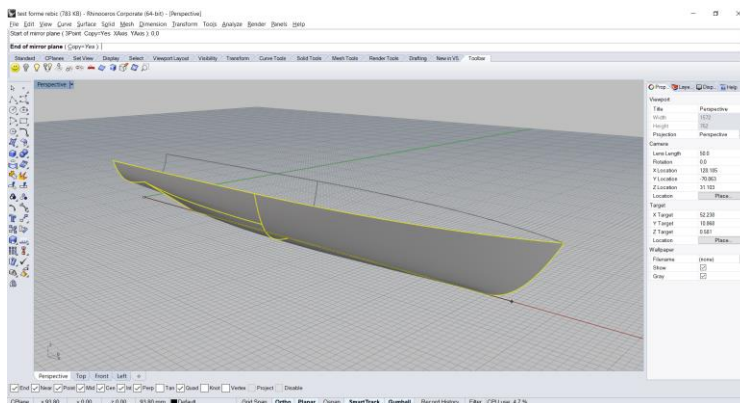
test forme rebic (783 KB) - Rhinoceros Corporate (64-bit) - [Perspective]
File Edit View Curve Surface Solid Mesh Dimension Transform Tools Analyze Render Panels Help
Start of mirror plane ( 3Point Copy=Yes XAxis YAxis ): 0,0
End of mirror plane ( Copy=Yes ):
Standard CPlanes Set View Display Select Viewport Layout Visibility Transform Curve Tools Solid Tools Mesh Tools Render Tools Drafting New in V5 Toolbar
Perspective
Prop... Laye... Disp... Help
Viewport
Title Perspective
Width 1670
Height 752
Projection Perspective
Camera
Lens Length 50.0
Rotation 0.0
X Location 128.185
Y Location -70.963
Z Location 31.103
Location Place...
Target
X Target 52.239
Y Target 15.840
Z Target 0.581
Location Place...
Wallpaper
Filename (none)
Show
Gray
Perspective Top Front Left
End Near Point Mid Cen Int Perp Tan Quad Knot Vertex Project Disable
CPlane x 93.90 y 0.00 z 0.00 93.90 mm Default Grid Snap Ortho Planar Osnap SmartTrack Gumball Record History Filter CPU use: 4.7 %